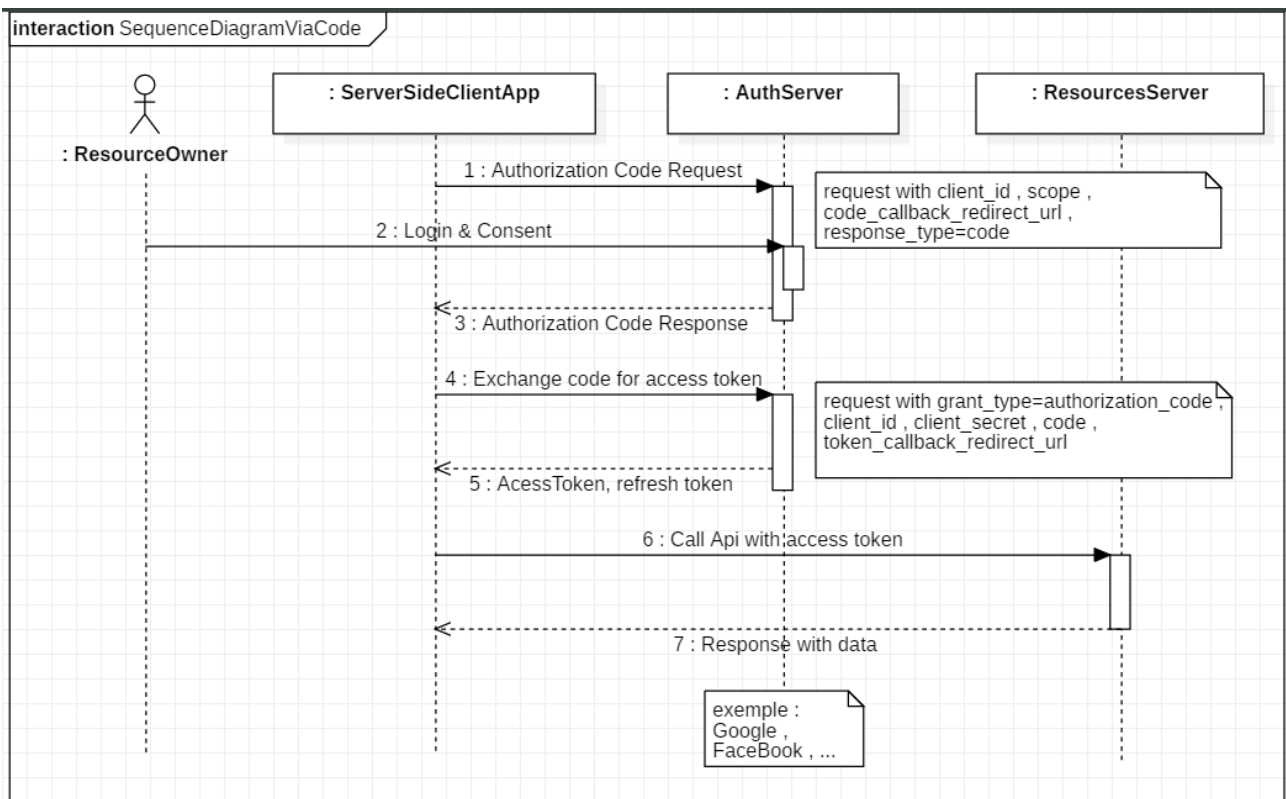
interaction SequenceDiagramViaCode

: ResourceOwner

: ServerSideClientApp

: AuthServer

: ResourcesServer

1 : Authorization Code Request

request with client_id , scope , code_callback_redirect_url , response_type=code

2 : Login & Consent

3 : Authorization Code Response

4 : Exchange code for access token

request with grant_type=authorization_code , client_id , client_secret , code , token_callback_redirect_url

5 : AcessToken, refresh token

6 : Call Api with access token

7 : Response with data

exemple : Google , FaceBook , ...